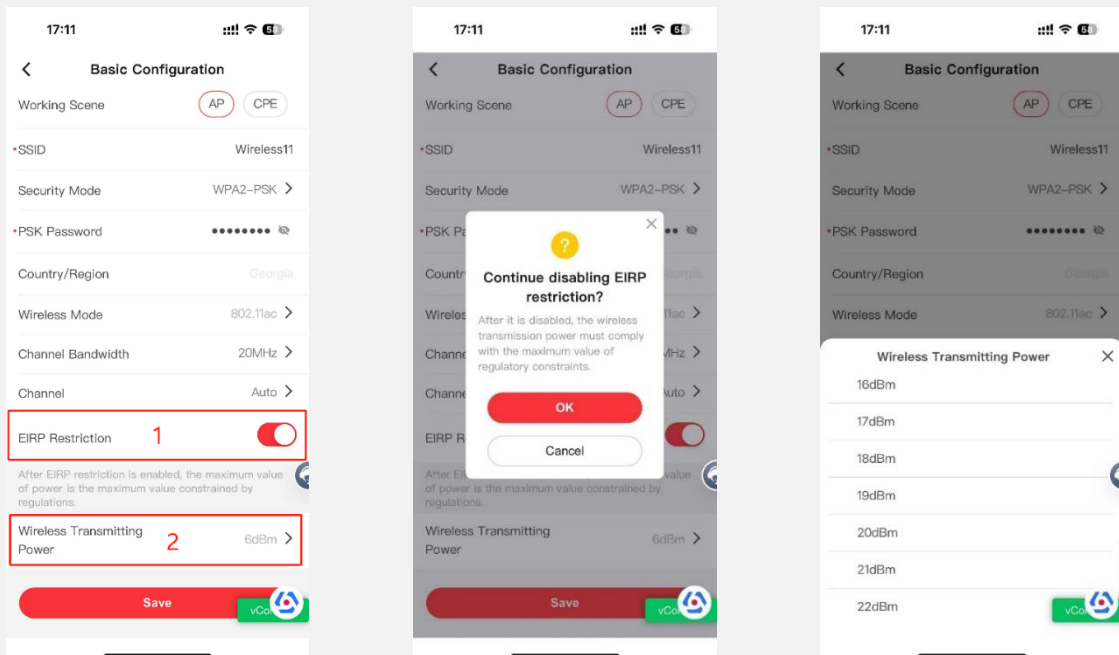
17:11

Basic Configuration

Working Scene AP CPE

•SSID Wireless11

Security Mode WPA2-PSK

•PSK Password ••••••••

Country/Region Georgia

Wireless Mode 802.11ac

Channel Bandwidth 20MHz

Channel Auto

EIRP Restriction 1

After EIRP restriction is enabled, the maximum value of power is the maximum value constrained by regulations.

Wireless Transmitting Power 2 6dBm

Save

vCo

17:11

Basic Configuration

Working Scene AP CPE

•SSID Wireless11

Security Mode WPA2-PSK

•PSK Pa

Countr Georgia

Wireles 11ac

Channe MHz

Channe Auto

EIRP R

After El value of power is the maximum value constrained by regulations.

Continue disabling EIRP restriction?

After it is disabled, the wireless transmission power must comply with the maximum value of regulatory constraints.

OK

Cancel

Wireless Transmitting Power 6dBm

Save

vCo

17:11

Basic Configuration

Working Scene AP CPE

•SSID Wireless11

Security Mode WPA2-PSK

•PSK Password ••••••••

Country/Region Georgia

Wireless Mode 802.11ac

Wireless Transmitting Power

16dBm

17dBm

18dBm

19dBm

20dBm

21dBm

22dBm

vCo